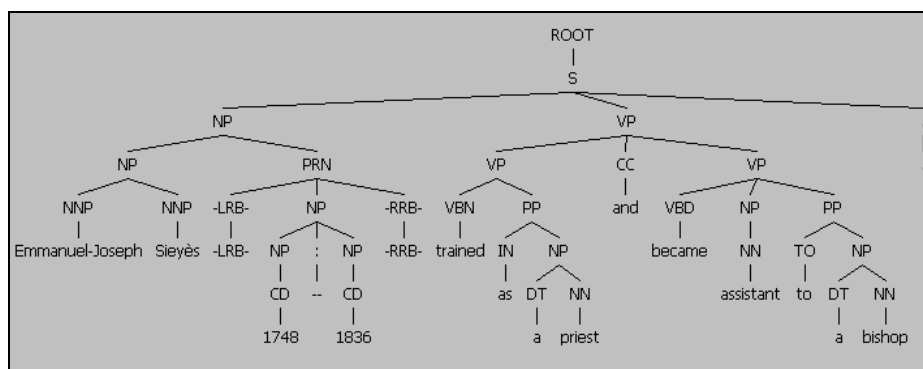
ROOT
S
NP
VP
NP
PRN
VP
CC
VP
NNP
NNP
-LRB-
NP
-RRB-
VBN
PP
and
VBD
NP
PP
Emmanuel-Joseph
Sieyès
-LRB-
NP
:
NP
-RRB-
trained
IN
NP
became
NN
TO
NP
CD
--
CD
as
DT
NN
assistant
to
DT
NN
1748
1836
a
priest
a
bishop